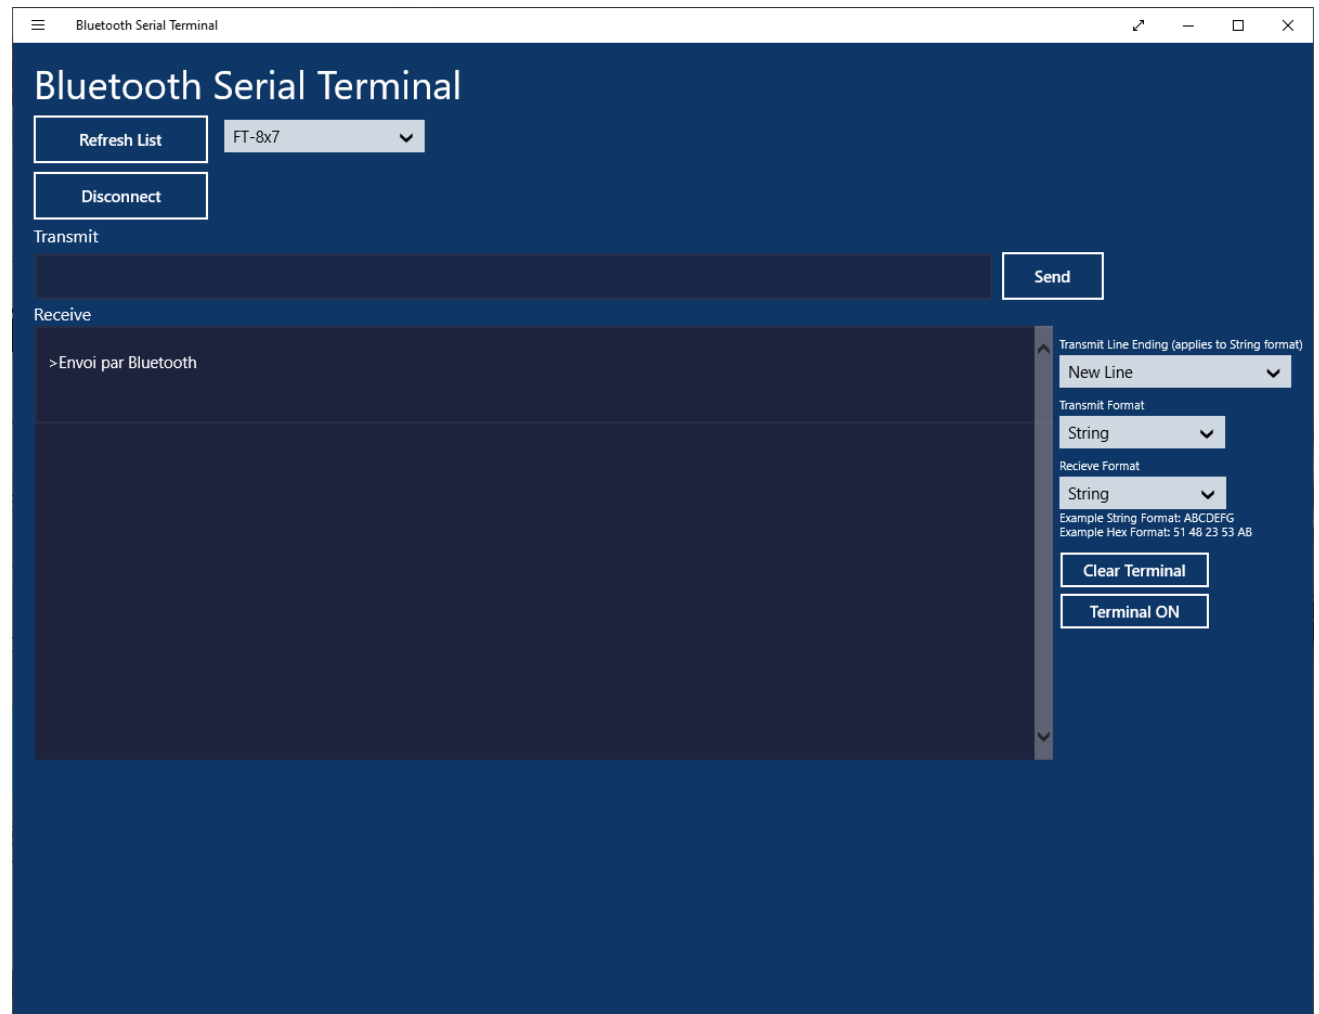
Bluetooth Serial Terminal

Bluetooth Serial Terminal

Refresh List

FT-8x7

Disconnect

Transmit

Send

Receive

>Envoi par Bluetooth

Transmit Line Ending (applies to String format)

New Line

Transmit Format

String

Recieve Format

String

Example String Format: ABCDEFG
Example Hex Format: 51 48 23 53 AB

Clear Terminal

Terminal ON